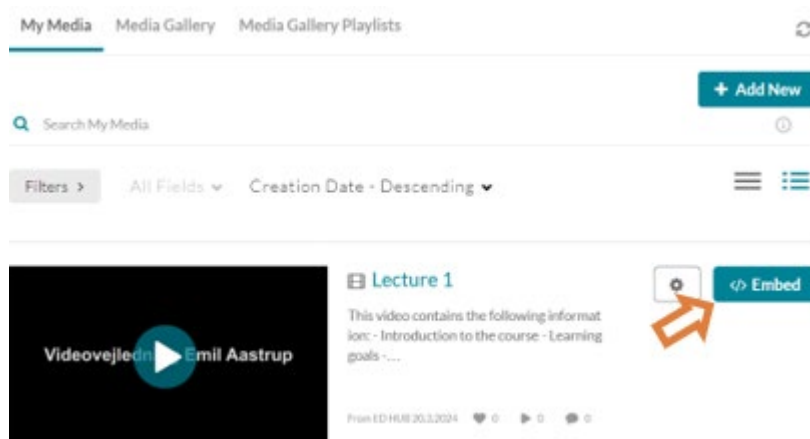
My Media Media Gallery Media Gallery Playlists

+ Add New

Search My Media

Filters > All Fields Creation Date - Descending

Videovejledn Emil Aastrup

Lecture 1

This video contains the following information: - Introduction to the course - Learning goals -...

From ED HUB 20.3.2024 0 0 0

</> Embed